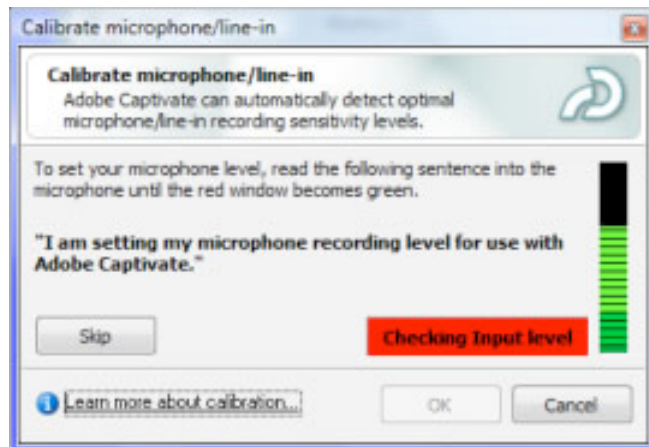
Calibrate microphone/line-in

Calibrate microphone/line-in
Adobe Captivate can automatically detect optimal microphone/line-in recording sensitivity levels.

To set your microphone level, read the following sentence into the microphone until the red window becomes green.

"I am setting my microphone recording level for use with Adobe Captivate."

Skip

Checking Input level

Learn more about calibration...

OK

Cancel